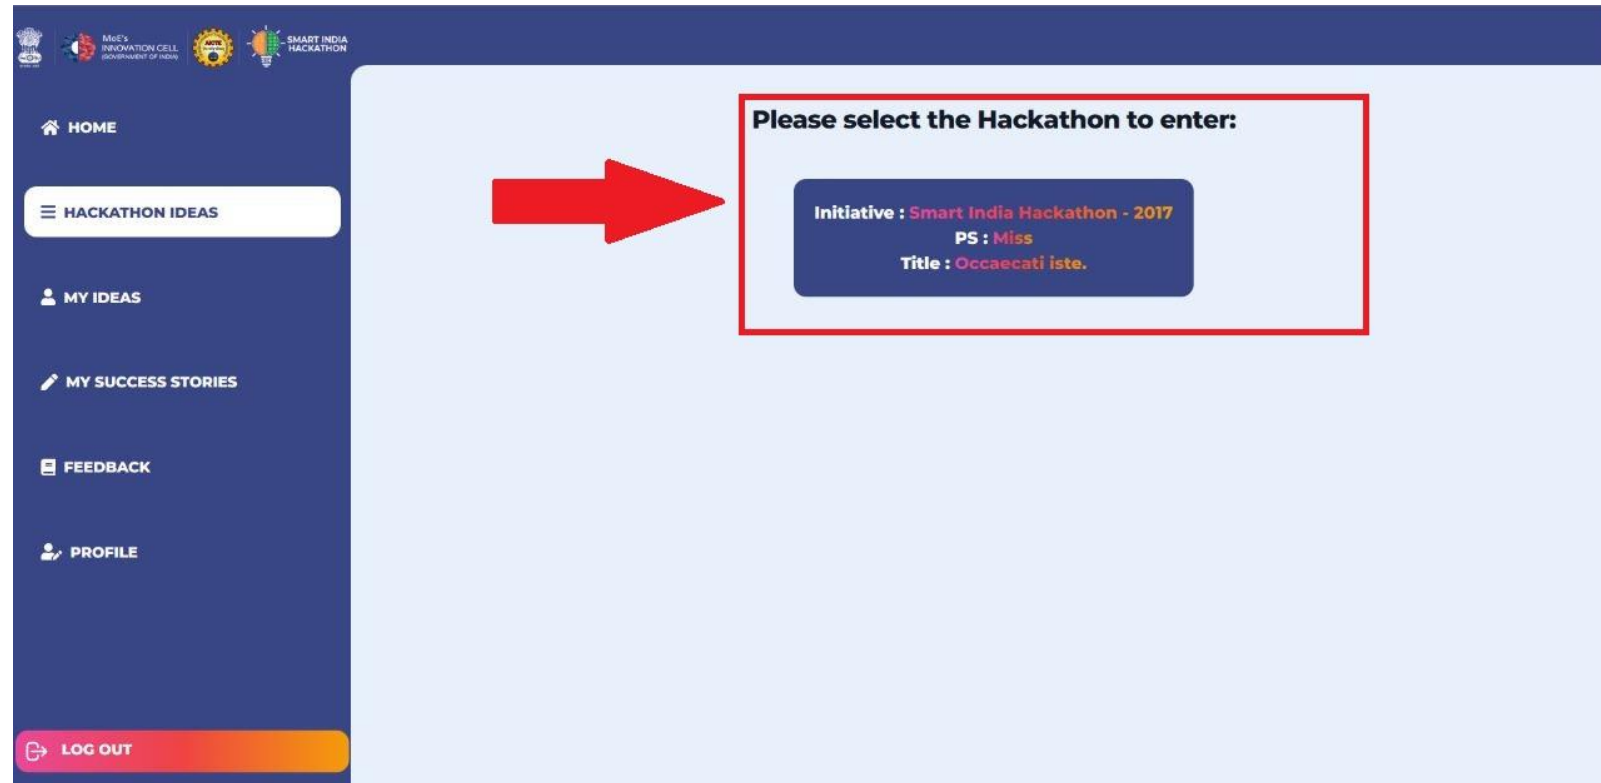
MoE's INNOVATION CELL (GOVERNMENT OF INDIA)

AICTE

SMART INDIA HACKATHON

HOME

HACKATHON IDEAS

MY IDEAS

MY SUCCESS STORIES

FEEDBACK

PROFILE

LOG OUT

Please select the Hackathon to enter:

Initiative : Smart India Hackathon - 2017
PS : Miss
Title : Occaecati iste.